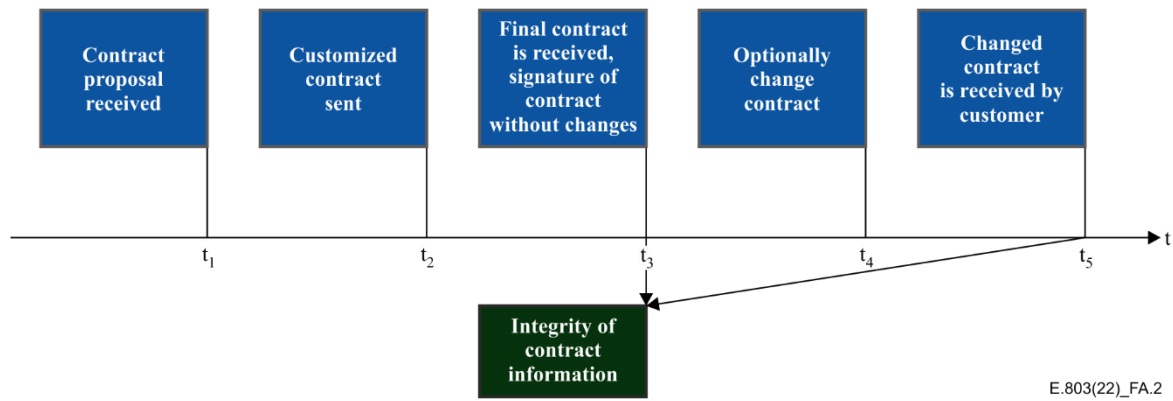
Contract proposal received

Customized contract sent

Final contract is received, signature of contract without changes

Optionally change contract

Changed contract is received by customer

$t_1$

$t_2$

$t_3$

$t_4$

$t_5$

t

Integrity of contract information

E.803(22)_FA.2